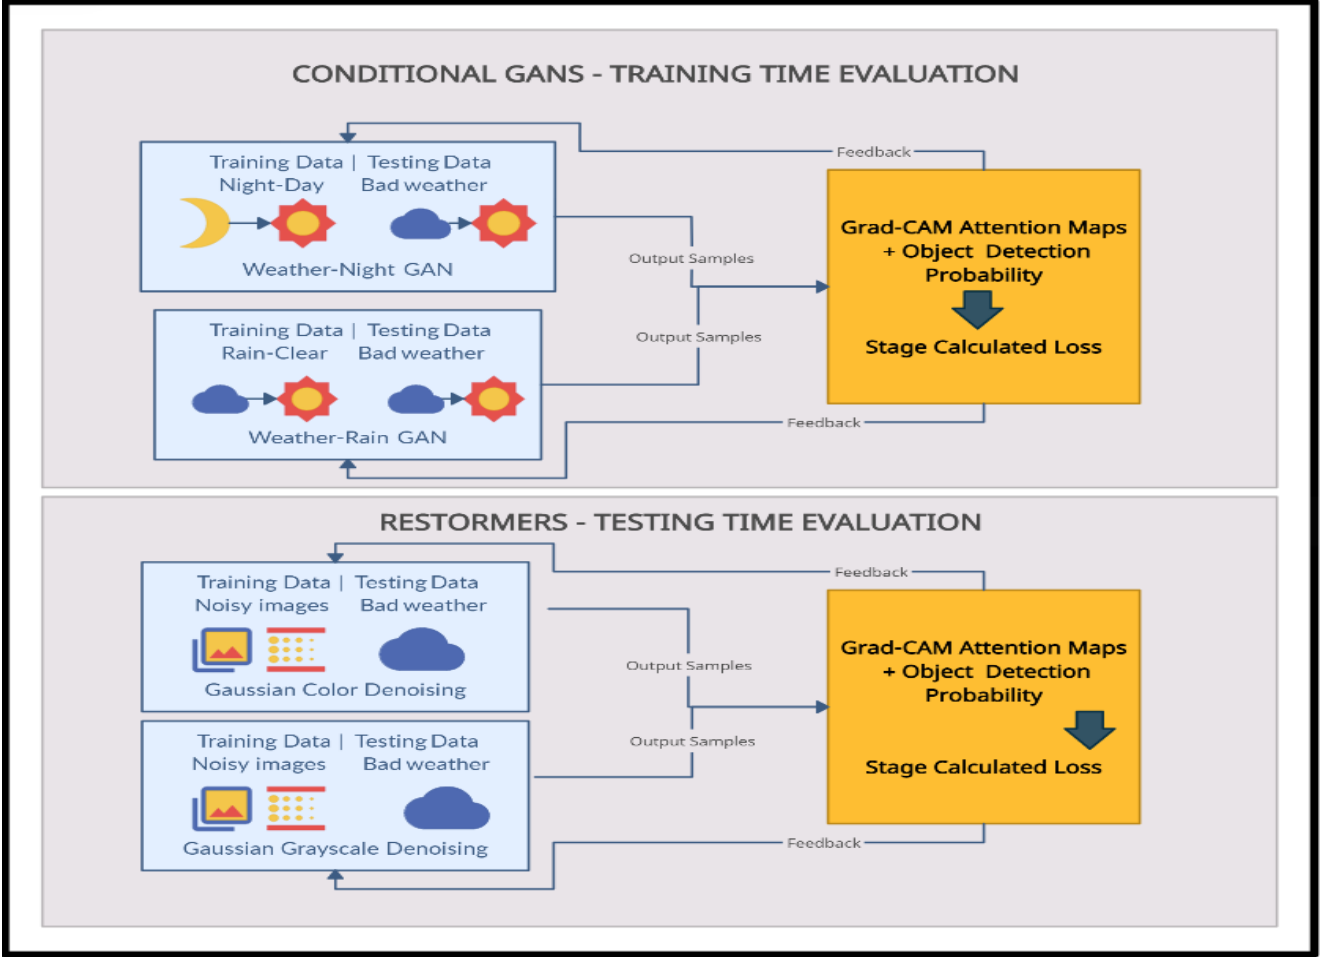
CONDITIONAL GANS - TRAINING TIME EVALUATION

Training Data | Testing Data
Night-Day Bad weather

Weather-Night GAN

Training Data | Testing Data
Rain-Clear Bad weather

Weather-Rain GAN

Feedback

Output Samples

Output Samples

Feedback

Grad-CAM Attention Maps + Object Detection Probability

Stage Calculated Loss

RESTORMERS - TESTING TIME EVALUATION

Training Data | Testing Data
Noisy images Bad weather

Gaussian Color Denoising

Training Data | Testing Data
Noisy images Bad weather

Gaussian Grayscale Denoising

Feedback

Output Samples

Output Samples

Feedback

Grad-CAM Attention Maps + Object Detection Probability

Stage Calculated Loss